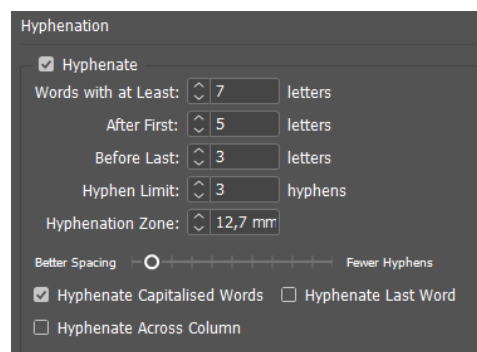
Hyphenation

Hyphenate

Words with at Least: 7 letters

After First: 5 letters

Before Last: 3 letters

Hyphen Limit: 3 hyphens

Hyphenation Zone: 12,7 mm

Better Spacing

Fewer Hyphens

Hyphenate Capitalised Words

Hyphenate Last Word

Hyphenate Across Column